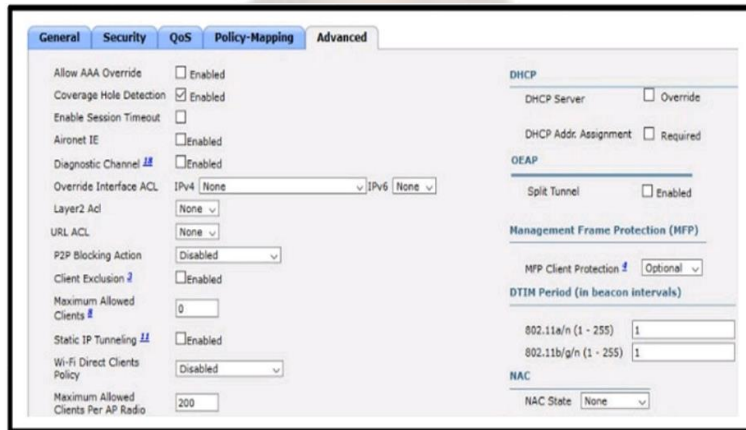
General Security QoS Policy-Mapping Advanced

Allow AAA Override Enabled
Coverage Hole Detection Enabled
Enable Session Timeout
Aironet IE Enabled
Diagnostic Channel 18 Enabled
Override Interface ACL IPv4 None IPv6 None
Layer2 Acl None
URL ACL None
P2P Blocking Action Disabled
Client Exclusion 3 Enabled
Maximum Allowed Clients 8 0
Static IP Tunneling 11 Enabled
Wi-Fi Direct Clients Policy Disabled
Maximum Allowed Clients Per AP Radio 200

DHCP
DHCP Server Override
DHCP Addr. Assignment Required
OEAP
Split Tunnel Enabled
Management Frame Protection (MFP)
MFP Client Protection 4 Optional
DTIM Period (in beacon intervals)
802.11a/n (1 - 255) 1
802.11b/g/n (1 - 255) 1
NAC
NAC State None